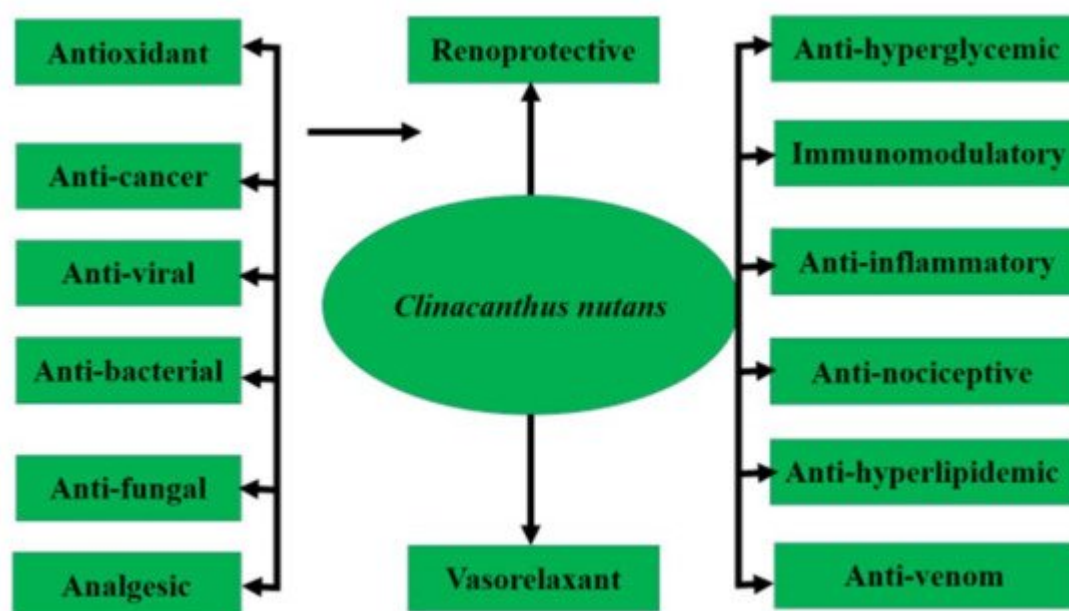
Antioxidant

Anti-cancer

Anti-viral

Anti-bacterial

Anti-fungal

Analgesic

Renoprotective

Clinacanthus nutans

Vasorelaxant

Anti-hyperglycemic

Immunomodulatory

Anti-inflammatory

Anti-nociceptive

Anti-hyperlipidemic

Anti-venom